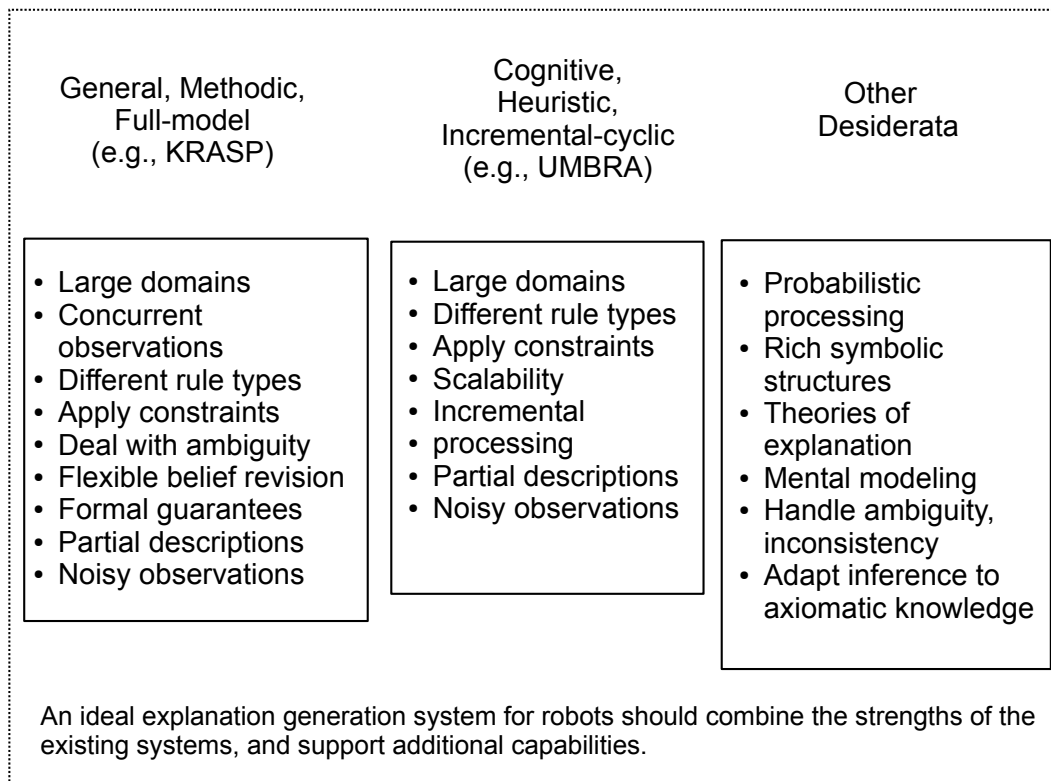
General, Methodic, Full-model (e.g., KRASP)

- Large domains
- Concurrent observations
- Different rule types
- Apply constraints
- Deal with ambiguity
- Flexible belief revision
- Formal guarantees
- Partial descriptions
- Noisy observations

Cognitive, Heuristic, Incremental-cyclic (e.g., UMBRA)

- Large domains
- Different rule types
- Apply constraints
- Scalability
- Incremental processing
- Partial descriptions
- Noisy observations

Other Desiderata

- Probabilistic processing
- Rich symbolic structures
- Theories of explanation
- Mental modeling
- Handle ambiguity, inconsistency
- Adapt inference to axiomatic knowledge

An ideal explanation generation system for robots should combine the strengths of the existing systems, and support additional capabilities.